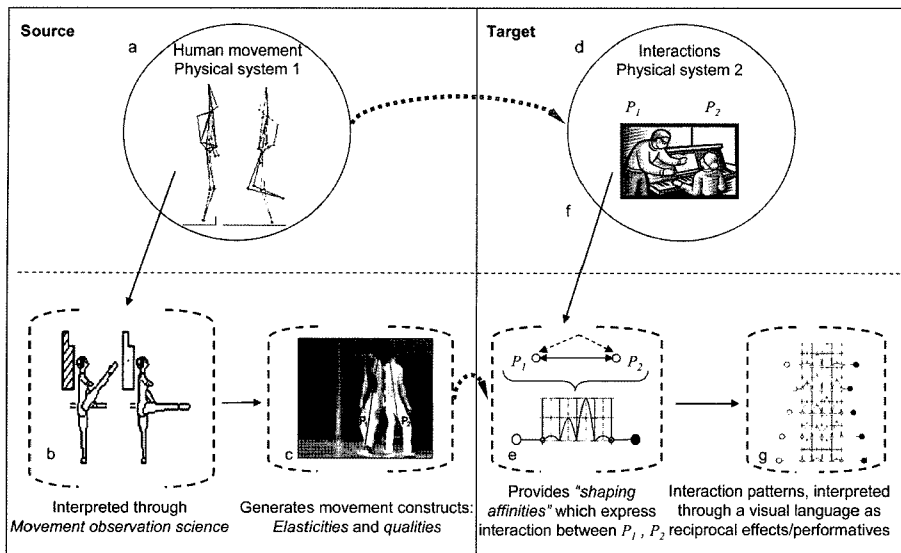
Source

a
Human movement
Physical system 1

Target

d
Interactions
Physical system 2

$P_1$ $P_2$

f

b

c

$P_1$ $P_2$

e

g

Interpreted through
*Movement observation science*

Generates movement constructs:
*Elasticities* and *qualities*

Provides *"shaping affinities"* which express interaction between $P_1$ , $P_2$

Interaction patterns, interpreted through a visual language as reciprocal effects/performatives